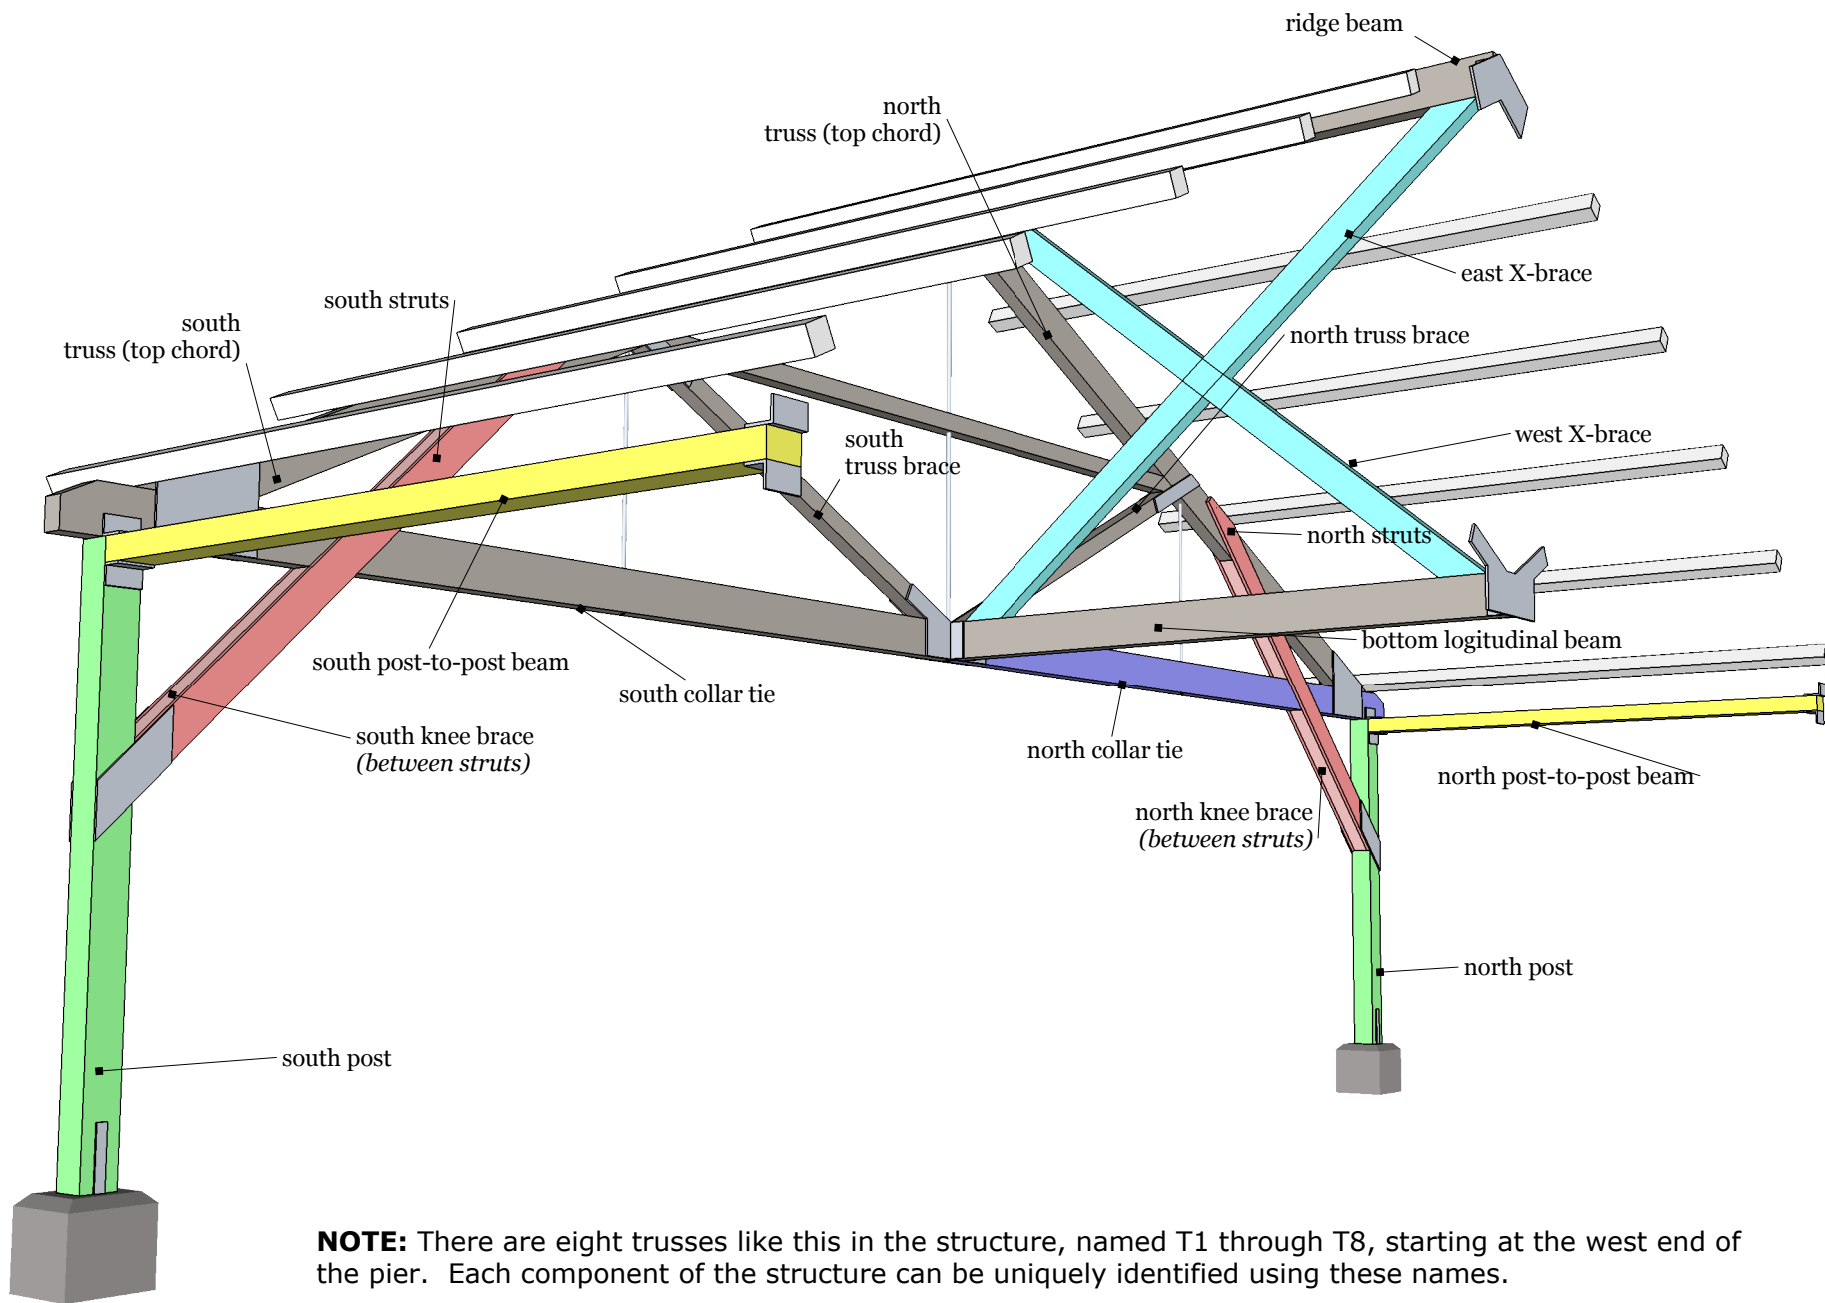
ridge beam

north truss (top chord)

east X-brace

north truss brace

south struts

south truss (top chord)

west X-brace

south truss brace

north struts

bottom logitudinal beam

south post-to-post beam

south collar tie

south knee brace
*(between struts)*

north collar tie

north post-to-post beam

north knee brace
*(between struts)*

north post

south post

**NOTE:** There are eight trusses like this in the structure, named T1 through T8, starting at the west end of the pier. Each component of the structure can be uniquely identified using these names.